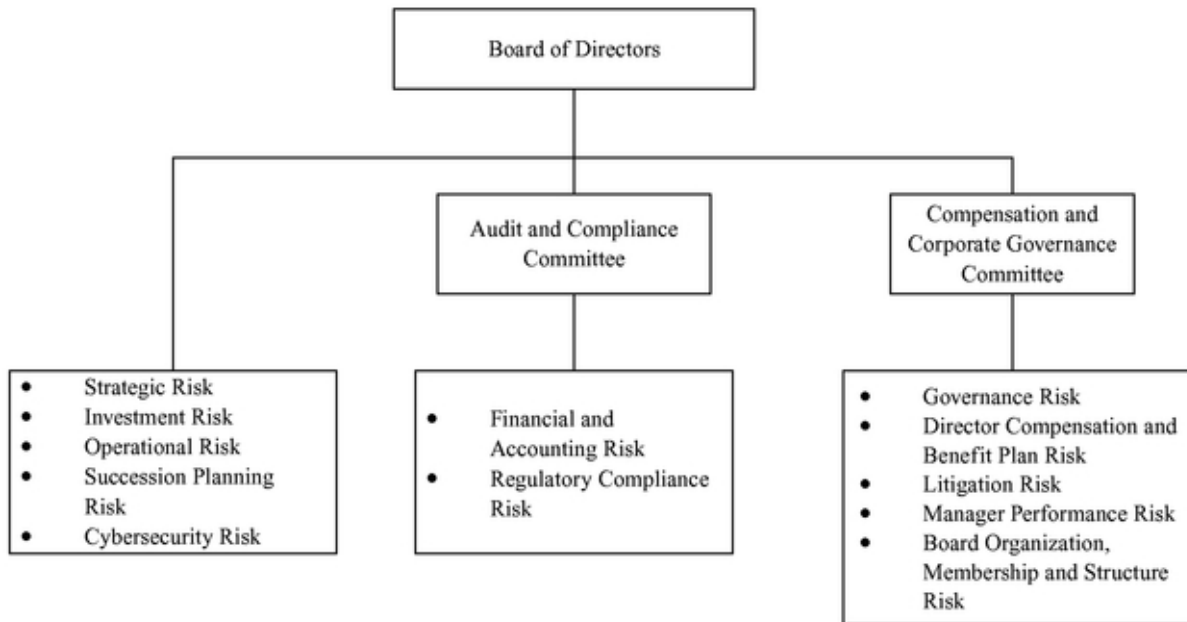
Board of Directors

Audit and Compliance Committee

Compensation and Corporate Governance Committee

- Strategic Risk
- Investment Risk
- Operational Risk
- Succession Planning Risk
- Cybersecurity Risk

- Financial and Accounting Risk
- Regulatory Compliance Risk

- Governance Risk
- Director Compensation and Benefit Plan Risk
- Litigation Risk
- Manager Performance Risk
- Board Organization, Membership and Structure Risk